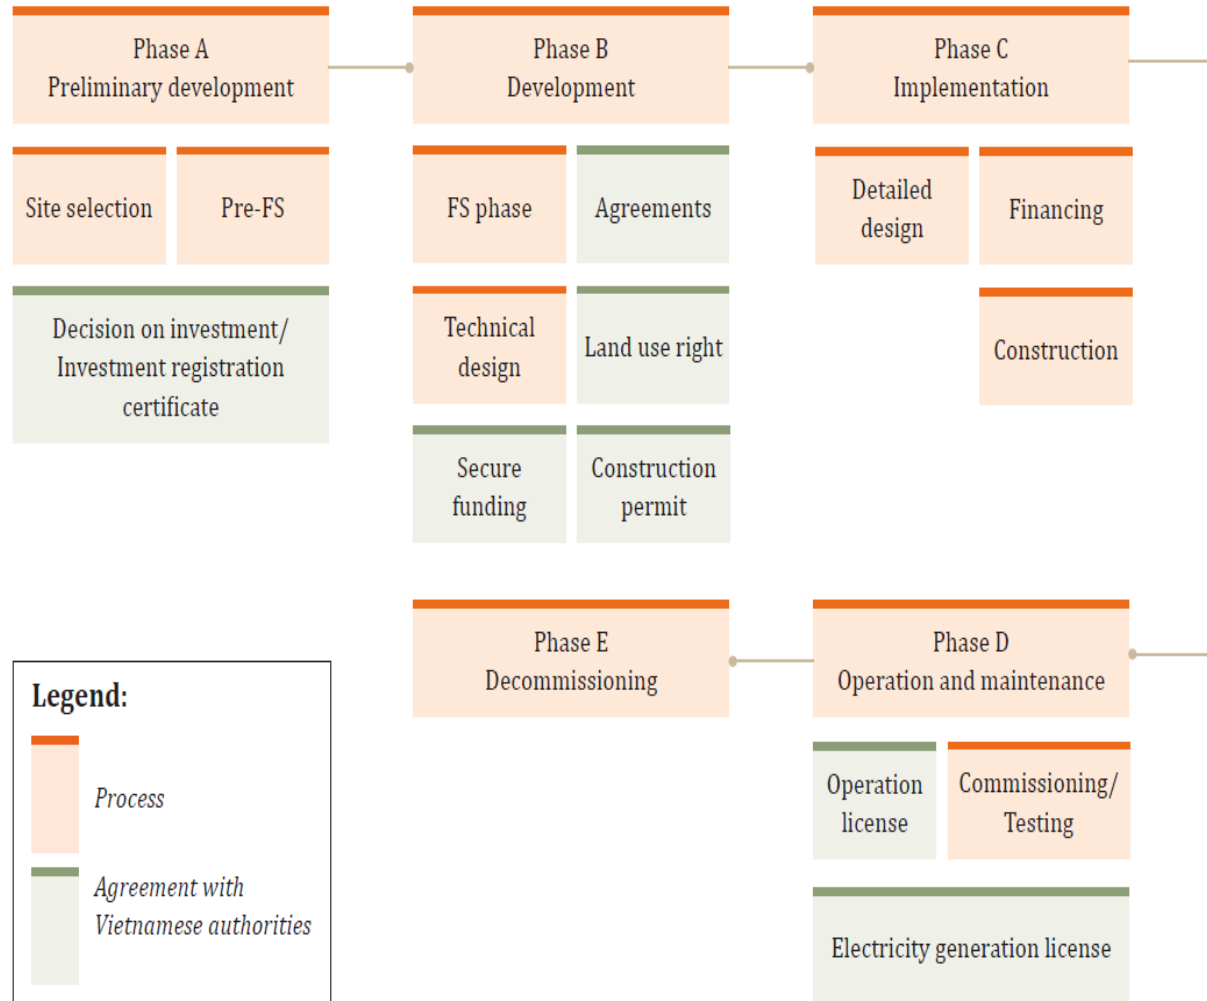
Phase A
Preliminary development

Site selection

Pre-FS

Decision on investment/ Investment registration certificate

Phase B
Development

FS phase

Agreements

Technical design

Land use right

Secure funding

Construction permit

Phase C
Implementation

Detailed design

Financing

Construction

Phase E
Decommissioning

Phase D
Operation and maintenance

Operation license

Commissioning/ Testing

Electricity generation license

Legend:

Process

Agreement with Vietnamese authorities